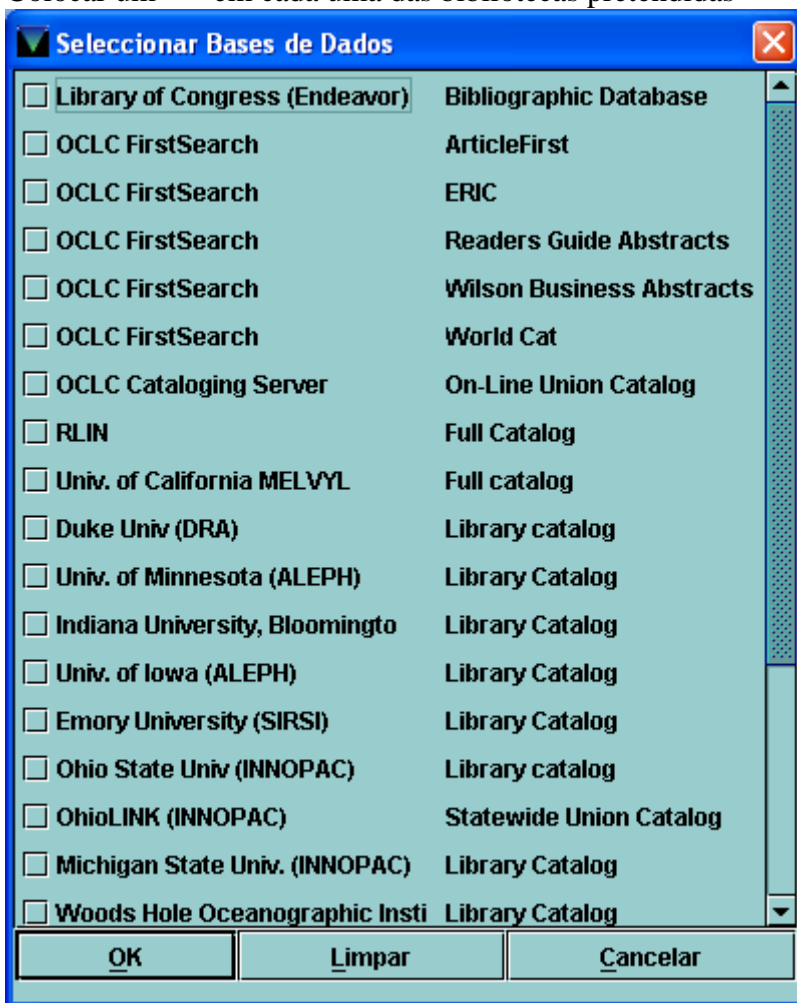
Colocar um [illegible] em cada uma das bibliotecas pretendidas

Seleccionar Bases de Dados

| | |
|---|---|
| Library of Congress (Endeavor) | Bibliographic Database |
| OCLC FirstSearch | ArticleFirst |
| OCLC FirstSearch | ERIC |
| OCLC FirstSearch | Readers Guide Abstracts |
| OCLC FirstSearch | Wilson Business Abstracts |
| OCLC FirstSearch | World Cat |
| OCLC Cataloging Server | On-Line Union Catalog |
| RLIN | Full Catalog |
| Univ. of California MELVYL | Full catalog |
| Duke Univ (DRA) | Library catalog |
| Univ. of Minnesota (ALEPH) | Library Catalog |
| Indiana University, Bloomingto | Library Catalog |
| Univ. of Iowa (ALEPH) | Library Catalog |
| Emory University (SIRSI) | Library Catalog |
| Ohio State Univ (INNOPAC) | Library catalog |
| OhioLINK (INNOPAC) | Statewide Union Catalog |
| Michigan State Univ. (INNOPAC) | Library Catalog |
| Woods Hole Oceanographic Insti | Library Catalog |

OK Limpar Cancelar